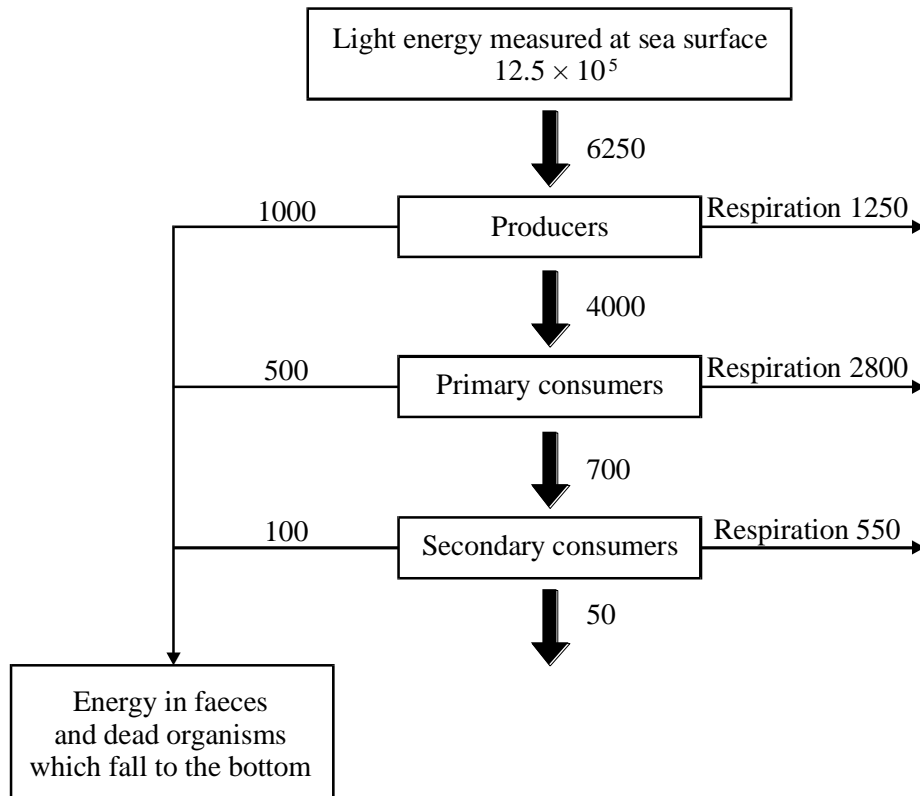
Light energy measured at sea surface $12.5 \times 10^5$

6250

1000

Producers

Respiration 1250

4000

500

Primary consumers

Respiration 2800

700

100

Secondary consumers

Respiration 550

50

Energy in faeces and dead organisms which fall to the bottom